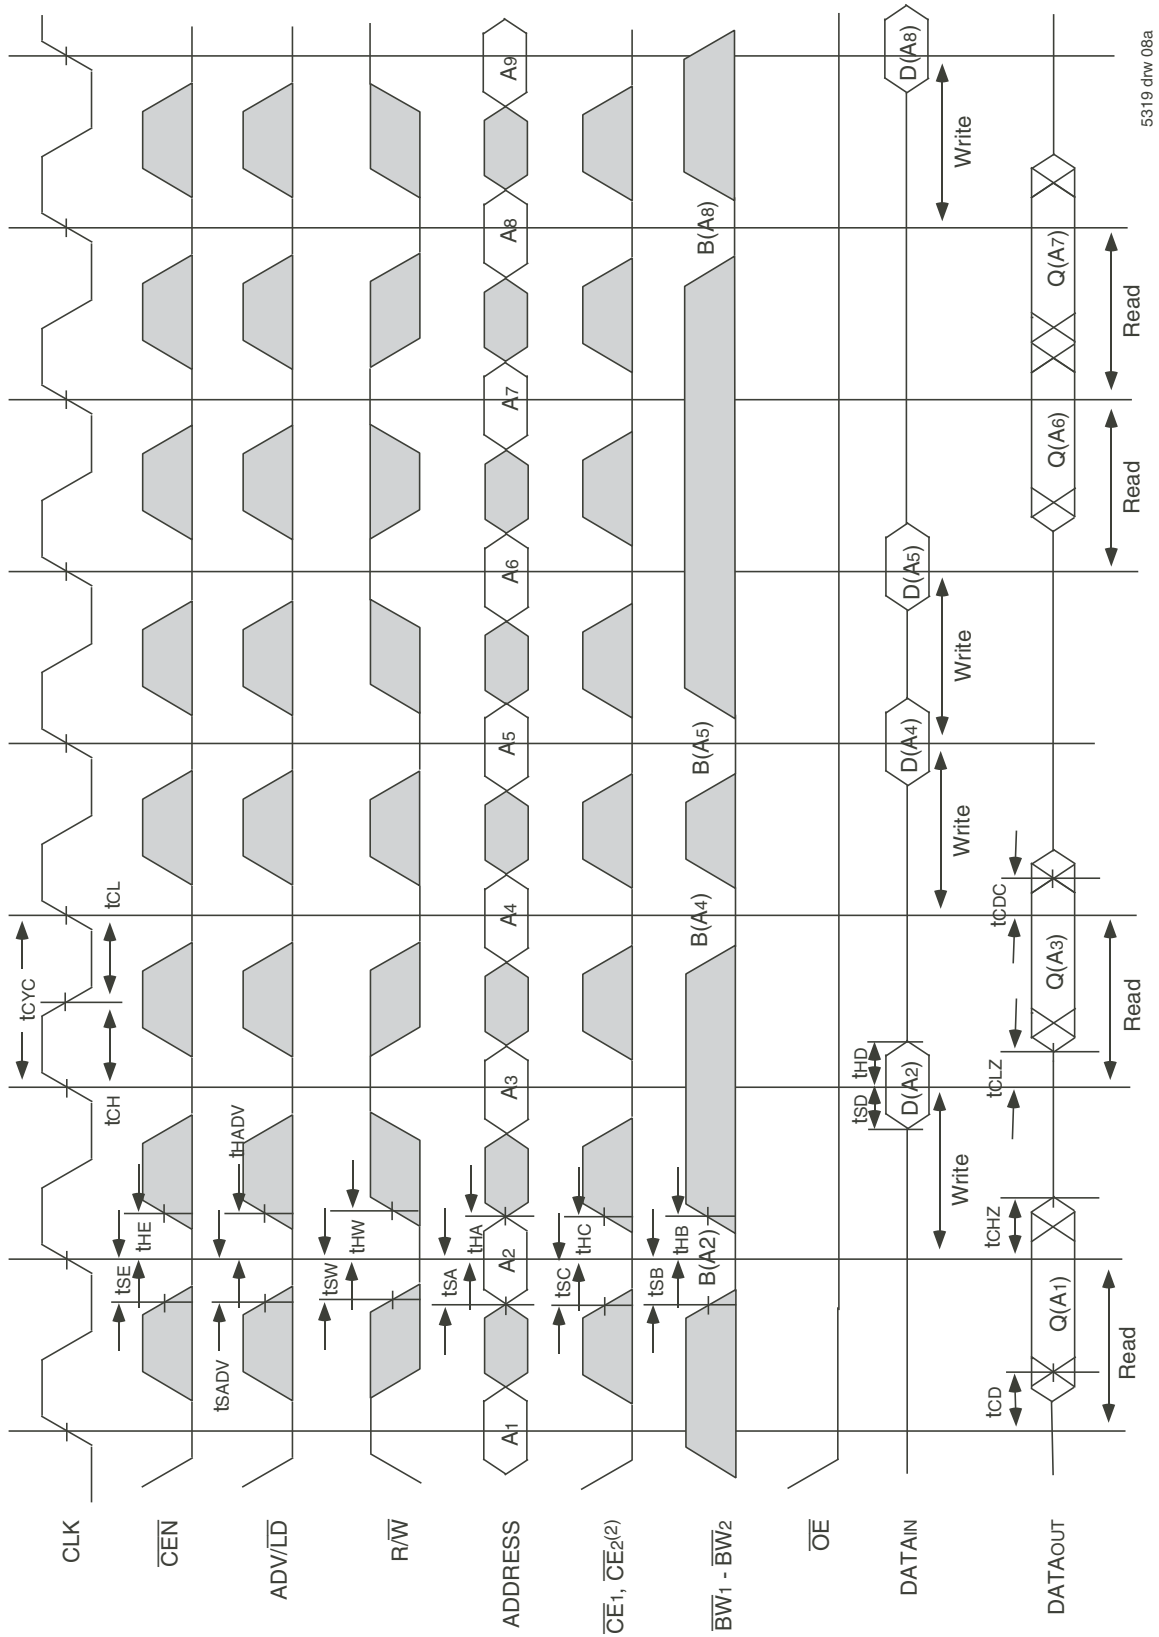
CLK

$\overline{CEN}$

$ADV/\overline{LD}$

$R/\overline{W}$

ADDRESS

$\overline{CE}_1$, $\overline{CE}_2^{(2)}$

$\overline{BW}_1$ - $\overline{BW}_2$

$\overline{OE}$

$DATA_{IN}$

$DATA_{OUT}$

$t_{CYC}$

$t_{CH}$

$t_{CL}$

$t_{SE}$

$t_{HE}$

$t_{SADV}$

$t_{HADV}$

$t_{SW}$

$t_{HW}$

$t_{SA}$

$t_{HA}$

$t_{SC}$

$t_{HC}$

$t_{SB}$

$t_{HB}$

$A_1$

$A_2$

$A_3$

$A_4$

$A_5$

$A_6$

$A_7$

$A_8$

$A_9$

$B(A_2)$

$B(A_4)$

$B(A_5)$

$B(A_8)$

$t_{SD}$

$t_{HD}$

$D(A_2)$

$D(A_4)$

$D(A_5)$

$D(A_8)$

Write

Write

Write

Write

$t_{CD}$

$t_{CHZ}$

$t_{CLZ}$

$t_{CDC}$

$Q(A_1)$

$Q(A_3)$

$Q(A_6)$

$Q(A_7)$

Read

Read

Read

Read

5319 drw 08a